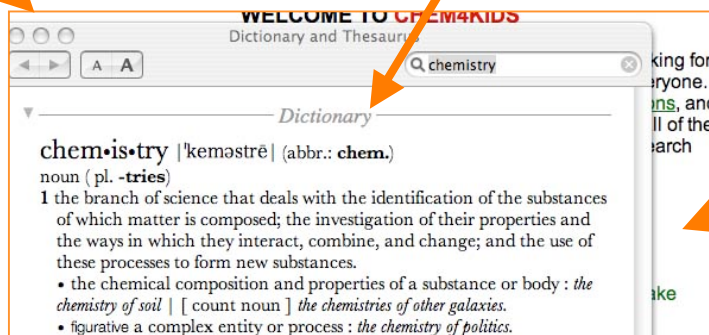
WELCOME TO CHEM4KIDS

Dictionary and Thesaurus

A A

chemistry

Dictionary

chem•is•try |ˈkeməstrē| (abbr.: chem.)
noun ( pl. -tries)
1 the branch of science that deals with the identification of the substances of which matter is composed; the investigation of their properties and the ways in which they interact, combine, and change; and the use of these processes to form new substances.
• the chemical composition and properties of a substance or body : the chemistry of soil | [ count noun ] the chemistries of other galaxies.
• figurative a complex entity or process : the chemistry of politics.

king for
ryone.
ns, and
ll of the
earch

ake